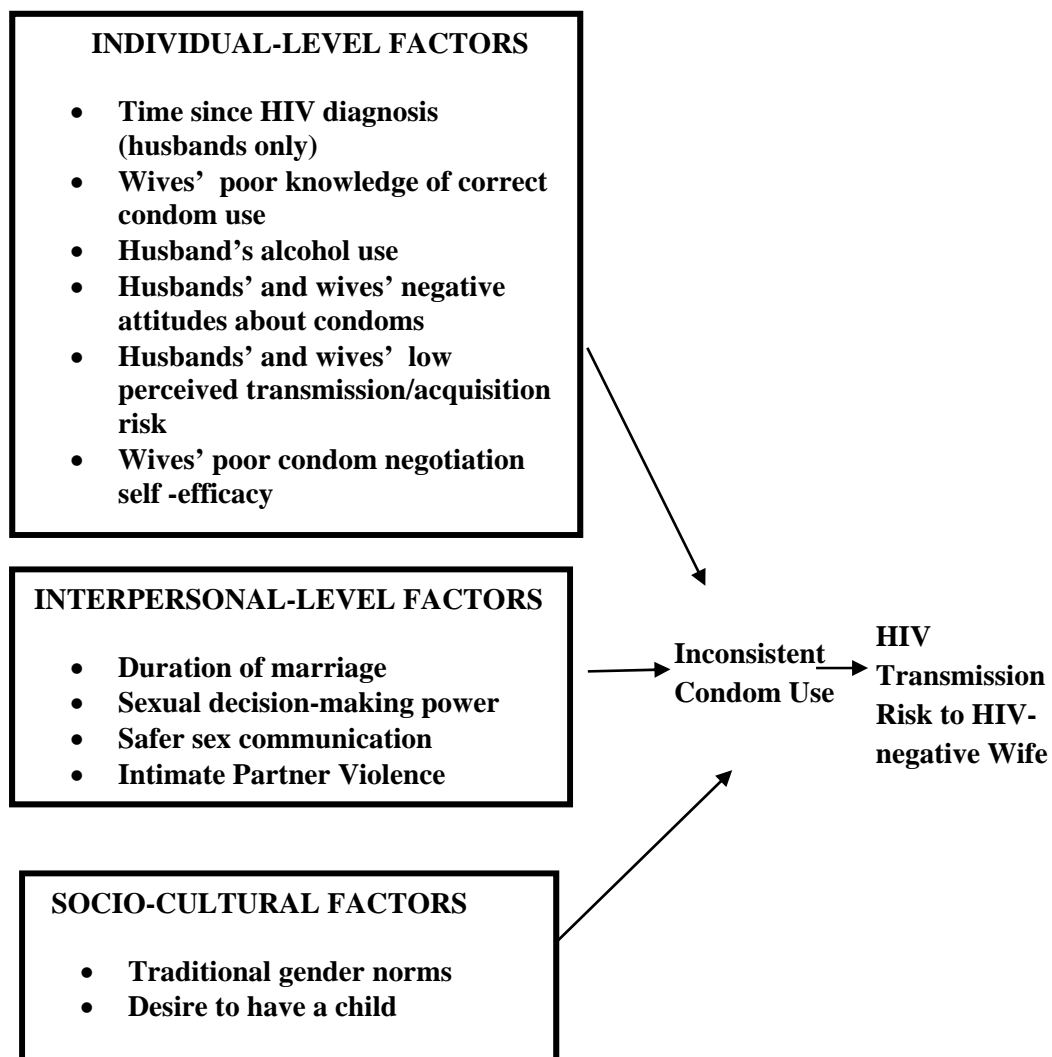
INDIVIDUAL-LEVEL FACTORS

- Time since HIV diagnosis (husbands only)
- Wives' poor knowledge of correct condom use
- Husband's alcohol use
- Husbands' and wives' negative attitudes about condoms
- Husbands' and wives' low perceived transmission/acquisition risk
- Wives' poor condom negotiation self -efficacy

INTERPERSONAL-LEVEL FACTORS

- Duration of marriage
- Sexual decision-making power
- Safer sex communication
- Intimate Partner Violence

Inconsistent Condom Use

HIV Transmission Risk to HIV-negative Wife

SOCIO-CULTURAL FACTORS

- Traditional gender norms
- Desire to have a child